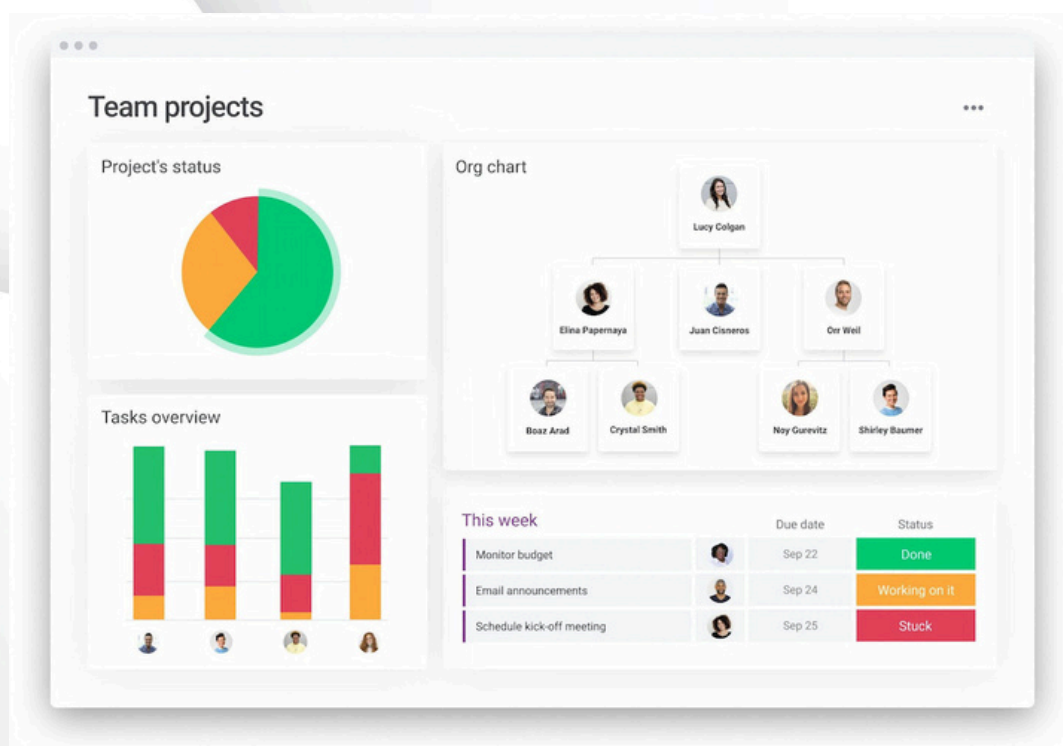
Team projects

...

Project's status

Org chart

Lucy Colgan

Elina Papernaya

Juan Cisneros

Orr Weil

Boaz Arad

Crystal Smith

Noy Gurevitz

Shirley Baumer

Tasks overview

This week

| | | Due date | Status |
|---|---|---|---|
| Monitor budget | | Sep 22 | Done |
| Email announcements | | Sep 24 | Working on it |
| Schedule kick-off meeting | | Sep 25 | Stuck |